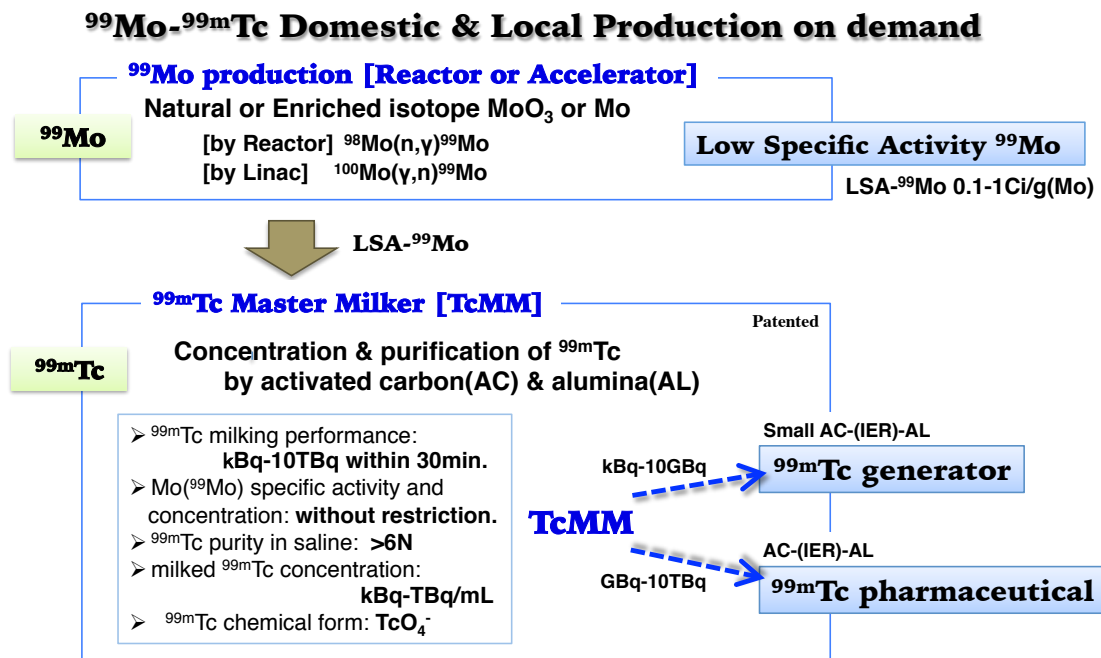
$^{99}$Mo-$^{99m}$Tc Domestic & Local Production on demand

$^{99}$Mo production [Reactor or Accelerator]

$^{99}$Mo

Natural or Enriched isotope $MoO_3$ or Mo

[by Reactor] $^{98}$Mo(n,γ)$^{99}$Mo

[by Linac] $^{100}$Mo(γ,n)$^{99}$Mo

Low Specific Activity $^{99}$Mo

LSA-$^{99}$Mo 0.1-1Ci/g(Mo)

LSA-$^{99}$Mo

$^{99m}$Tc Master Milker [TcMM]

Patented

$^{99m}$Tc

Concentration & purification of $^{99m}$Tc by activated carbon(AC) & alumina(AL)

➢ $^{99m}$Tc milking performance: kBq-10TBq within 30min.
➢ Mo($^{99}$Mo) specific activity and concentration: without restriction.
➢ $^{99m}$Tc purity in saline: >6N
➢ milked $^{99m}$Tc concentration: kBq-TBq/mL
➢ $^{99m}$Tc chemical form: $TcO_4^-$

TcMM

kBq-10GBq

Small AC-(IER)-AL

$^{99m}$Tc generator

GBq-10TBq

AC-(IER)-AL

$^{99m}$Tc pharmaceutical